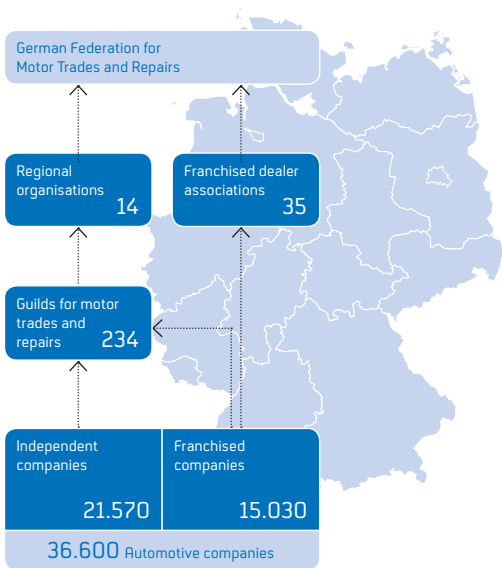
German Federation for Motor Trades and Repairs

Regional organisations 14

Franchised dealer associations 35

Guilds for motor trades and repairs 234

Independent companies 21.570

Franchised companies 15.030

36.600 Automotive companies